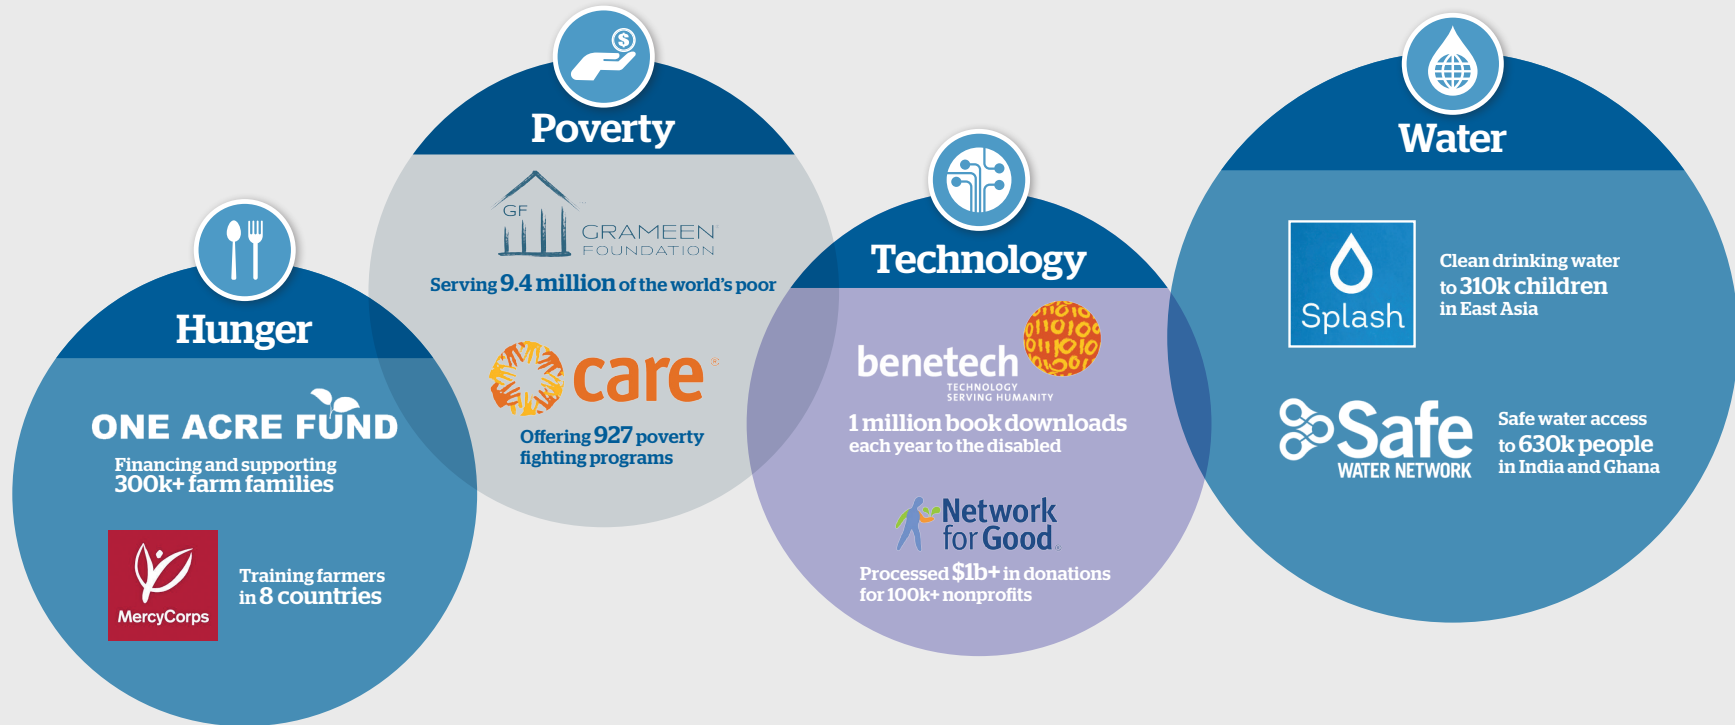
Hunger

ONE ACRE FUND

Financing and supporting 300k+ farm families

MercyCorps

Training farmers in 8 countries

Poverty

GF GRAMEEN FOUNDATION

Serving 9.4 million of the world's poor

care

Offering 927 poverty fighting programs

Technology

benetech TECHNOLOGY SERVING HUMANITY

0110 0110100 0110100 10101

1 million book downloads each year to the disabled

Network for Good

Processed $1b+ in donations for 100k+ nonprofits

Water

Splash

Clean drinking water to 310k children in East Asia

Safe WATER NETWORK

Safe water access to 630k people in India and Ghana